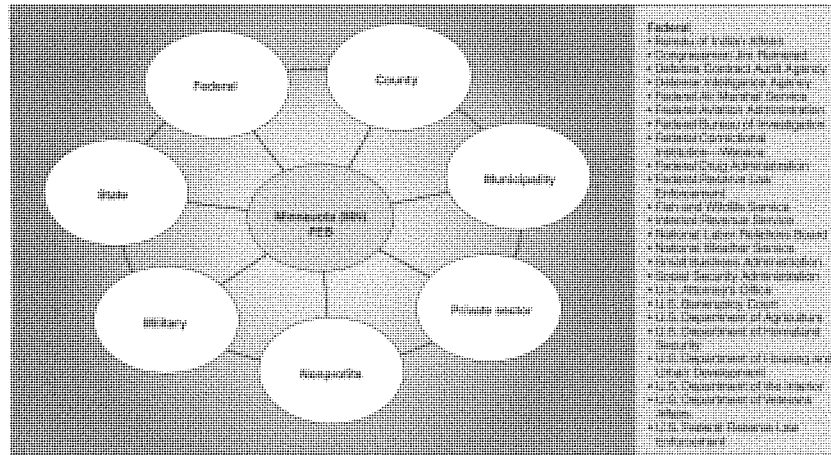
Federal

County

Municipality

Private sector

Nonprofits

Military

State

Minnesota BRN FEB

Federal:
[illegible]
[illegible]
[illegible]
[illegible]
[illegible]
• Federal Aviation Administration
• Federal Bureau of Investigation
• Federal Corrections
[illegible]
• Federal Drug Administration
• Federal Reserve Law Enforcement
• Fish and Wildlife Service
• Internal Revenue Service
• National Labor Relations Board
• National Weather Service
• Small Business Administration
• Social Security Administration
• U.S. Attorney's Office
• U.S. Bankruptcy Court
• U.S. Department of Agriculture
• U.S. Department of Homeland Security
• U.S. Department of Housing and Urban Development
• U.S. Department of the Interior
• U.S. Department of Veterans Affairs
• U.S. Federal Reserve Law Enforcement